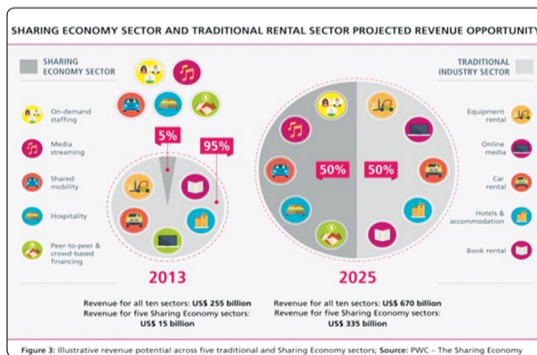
SHARING ECONOMY SECTOR AND TRADITIONAL RENTAL SECTOR PROJECTED REVENUE OPPORTUNITY

SHARING ECONOMY SECTOR

TRADITIONAL INDUSTRY SECTOR

On-demand staffing

Media streaming

Shared mobility

Hospitality

Peer-to-peer & crowd-based financing

Equipment rental

Online media

Car rental

Hotels & accommodation

Book rental

5%

95%

50%

50%

2013

2025

Revenue for all ten sectors: US$ 255 billion
Revenue for five Sharing Economy sectors: US$ 15 billion

Revenue for all ten sectors: US$ 670 billion
Revenue for five Sharing Economy sectors: US$ 335 billion

Figure 3: Illustrative revenue potential across five traditional and Sharing Economy sectors; Source: PWC – The Sharing Economy